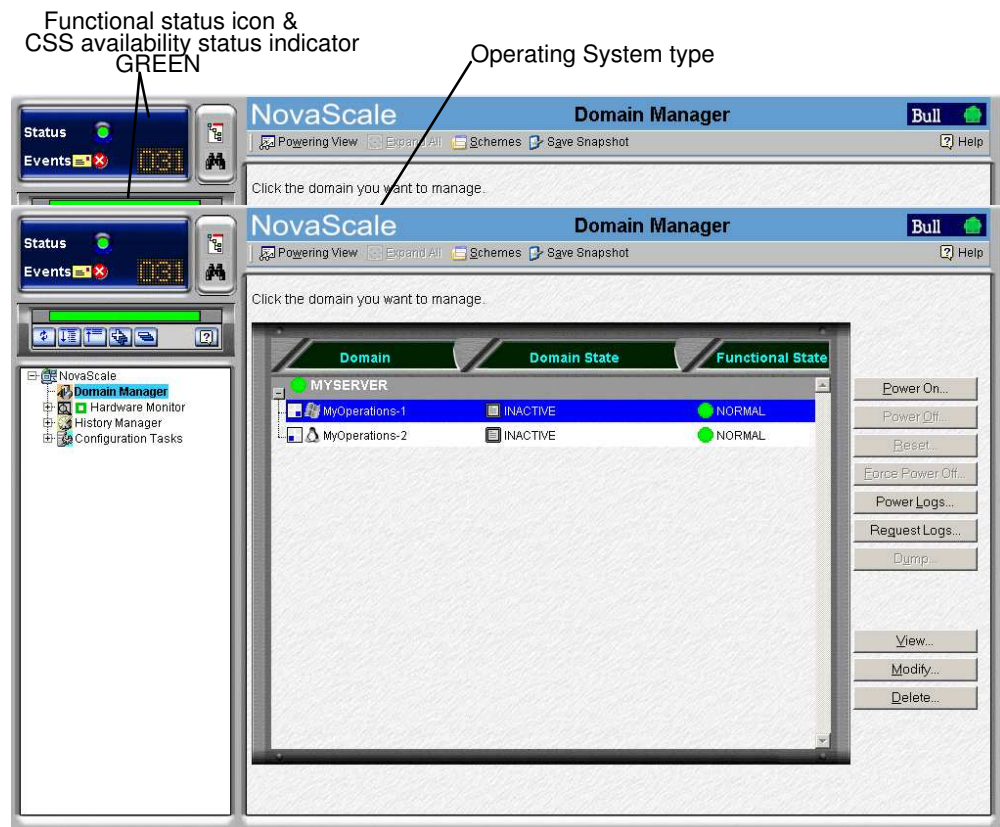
Functional status icon &
CSS availability status indicator
GREEN

Operating System type

Status

Events

031

NovaScale

Domain Manager

Bull

Powering View Expand All Schemes Save Snapshot

Help

Click the domain you want to manage.

Status

Events

031

NovaScale

Domain Manager

Bull

Powering View Expand All Schemes Save Snapshot

Help

Click the domain you want to manage.

NovaScale
Domain Manager
Hardware Monitor
History Manager
Configuration Tasks

| Domain | Domain State | Functional State |
|---|---|---|
| MYSERVER | | |
| MyOperations-1 | INACTIVE | NORMAL |
| MyOperations-2 | INACTIVE | NORMAL |

Power On...
Power Off...
Reset...
Force Power Off...
Power Logs...
Request Logs...
Dump...
View...
Modify...
Delete...